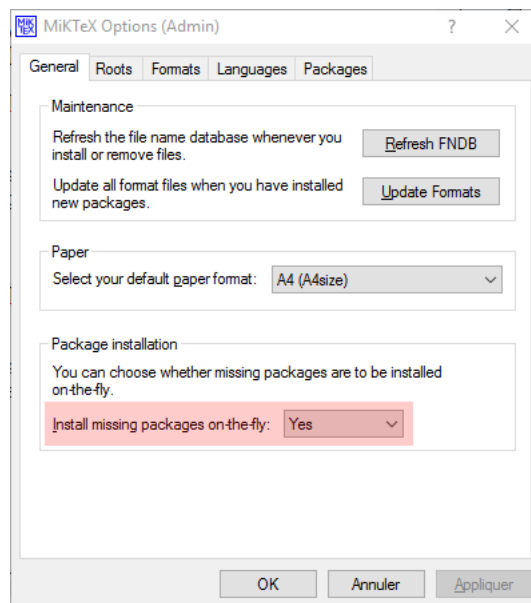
MiKTeX Options (Admin)
?
X

General
Roots
Formats
Languages
Packages

Maintenance
Refresh the file name database whenever you install or remove files.
Refresh FNDB
Update all format files when you have installed new packages.
Update Formats

Paper
Select your default paper format:
A4 (A4size)

Package installation
You can choose whether missing packages are to be installed on-the-fly.
Install missing packages on-the-fly:
Yes

OK
Annuler
Appliquer